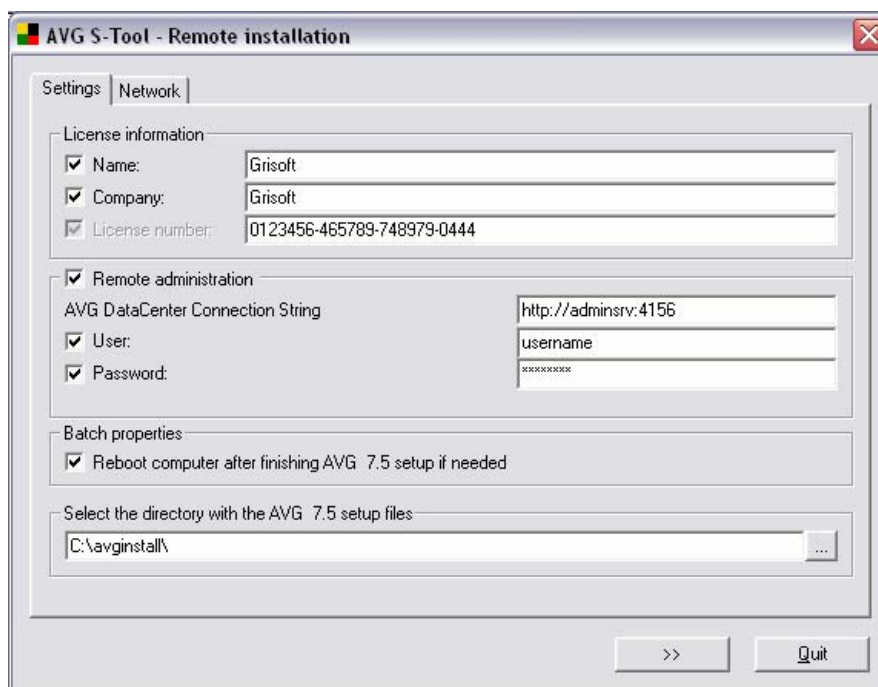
AVG S-Tool - Remote installation

Settings | Network

License information

Name: Grisoft

Company: Grisoft

License number: 0123456-465789-748979-0444

Remote administration

AVG DataCenter Connection String http://adminsrv:4156

User: username

Password: ********

Batch properties

Reboot computer after finishing AVG 7.5 setup if needed

Select the directory with the AVG 7.5 setup files

C:\avginstall\ ...

>> Quit